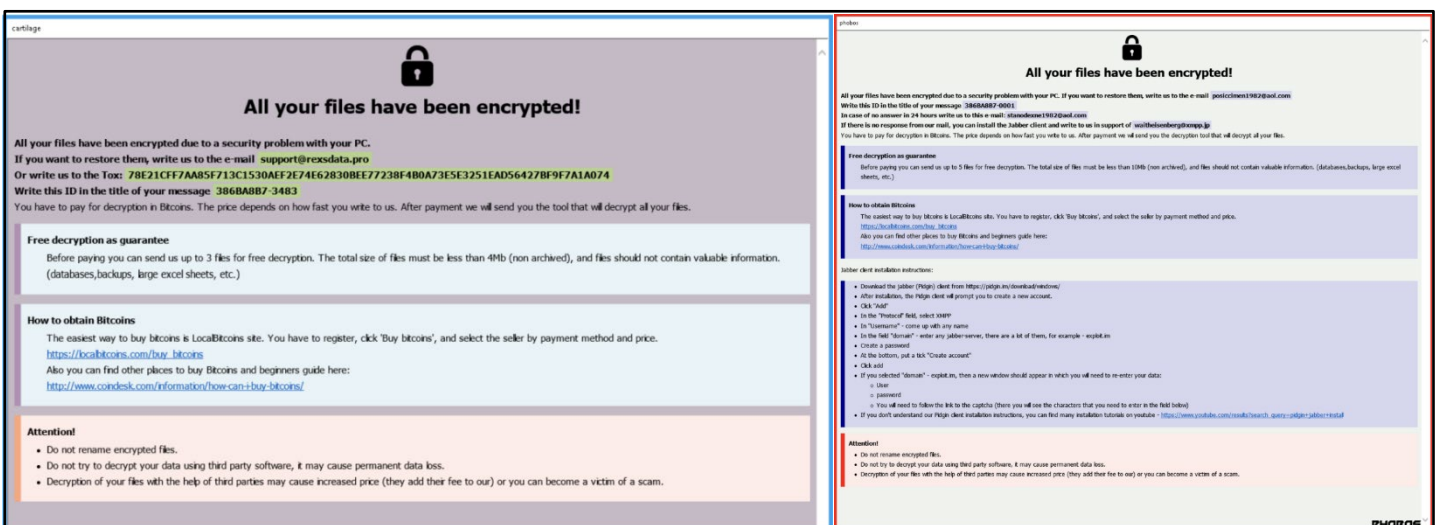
cartilage

All your files have been encrypted!

All your files have been encrypted due to a security problem with your PC.
If you want to restore them, write us to the e-mail support@rexsdata.pro
Or write us to the Tox: 78E21CFF7AA85F713C1530AEF2E74E62830BEE77238F4B0A73E5E3251EAD56427BF9F7A1A074
Write this ID in the title of your message 386BA8B7-3483
You have to pay for decryption in Bitcoins. The price depends on how fast you write to us. After payment we will send you the tool that will decrypt all your files.

Free decryption as guarantee
Before paying you can send us up to 3 files for free decryption. The total size of files must be less than 4Mb (non archived), and files should not contain valuable information. (databases,backups, large excel sheets, etc.)

How to obtain Bitcoins
The easiest way to buy bitcoins is LocalBitcoins site. You have to register, click 'Buy bitcoins', and select the seller by payment method and price.
https://localbitcoins.com/buy_bitcoins
Also you can find other places to buy Bitcoins and beginners guide here:
http://www.coindesk.com/information/how-can-i-buy-bitcoins/

Attention!
• Do not rename encrypted files.
• Do not try to decrypt your data using third party software, it may cause permanent data loss.
• Decryption of your files with the help of third parties may cause increased price (they add their fee to our) or you can become a victim of a scam.

phobos

All your files have been encrypted!

All your files have been encrypted due to a security problem with your PC. If you want to restore them, write us to the e-mail posiccimen1982@aol.com
Write this ID in the title of your message 386BA8B7-0001
In case of no answer in 24 hours write us to this e-mail: stanodexme1982@aol.com
If there is no response from our mail, you can install the Jabber client and write to us in support of waltheisenberg@xmpp.jp
You have to pay for decryption in Bitcoins. The price depends on how fast you write to us. After payment we will send you the decryption tool that will decrypt all your files.

Free decryption as guarantee
Before paying you can send us up to 5 files for free decryption. The total size of files must be less than 10Mb (non archived), and files should not contain valuable information. (databases,backups, large excel sheets, etc.)

How to obtain Bitcoins
The easiest way to buy bitcoins is LocalBitcoins site. You have to register, click 'Buy bitcoins', and select the seller by payment method and price.
https://localbitcoins.com/buy_bitcoins
Also you can find other places to buy Bitcoins and beginners guide here:
http://www.coindesk.com/information/how-can-i-buy-bitcoins/

Jabber client installation instructions:

• Download the jabber (Pidgin) client from https://pidgin.im/download/windows/
• After installation, the Pidgin client will prompt you to create a new account.
• Click "Add"
• In the "Protocol" field, select XMPP
• In "Username" - come up with any name
• In the field "domain" - enter any jabber-server, there are a lot of them, for example - exploit.im
• Create a password
• At the bottom, put a tick "Create account"
• Click add
• If you selected "domain" - exploit.im, then a new window should appear in which you will need to re-enter your data:
○ User
○ password
○ You will need to follow the link to the captcha (there you will see the characters that you need to enter in the field below)
• If you don't understand our Pidgin client installation instructions, you can find many installation tutorials on youtube - https://www.youtube.com/results?search_query=pidgin+jabber+install

Attention!
• Do not rename encrypted files.
• Do not try to decrypt your data using third party software, it may cause permanent data loss.
• Decryption of your files with the help of third parties may cause increased price (they add their fee to our) or you can become a victim of a scam.

PHOBOS